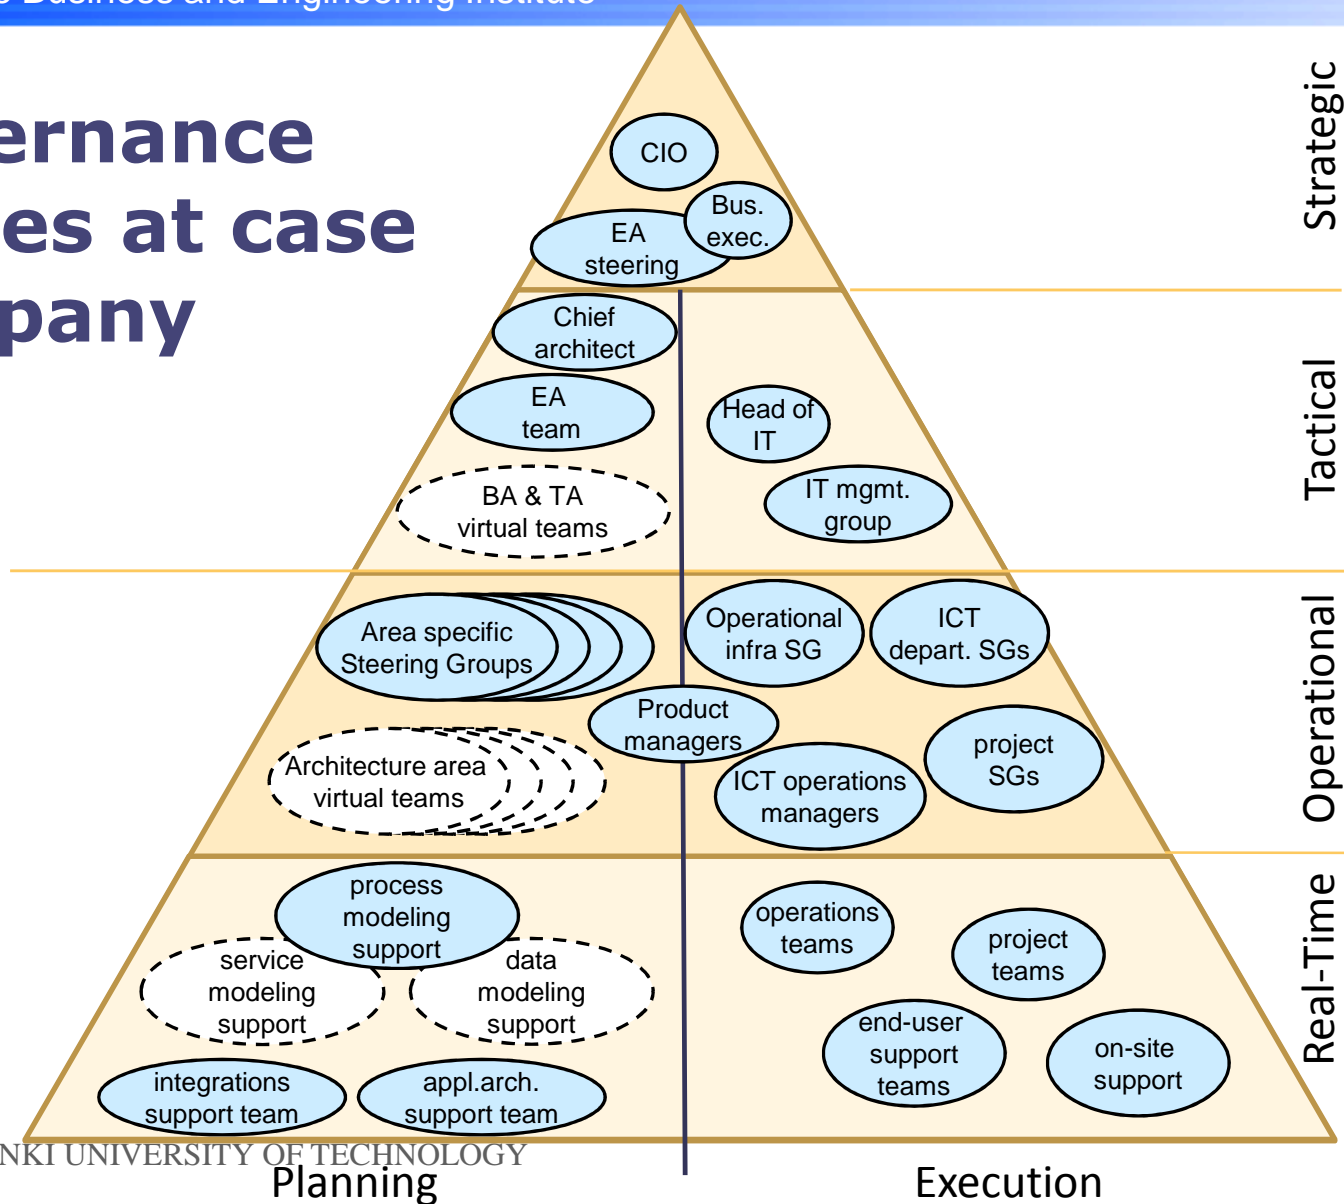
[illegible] Business and Engineering Institute

ernance
es at case
pany

CIO
Bus. exec.
EA steering
Strategic

Chief architect
EA team
BA & TA virtual teams
Head of IT
IT mgmt. group
Tactical

Area specific Steering Groups
Operational infra SG
ICT depart. SGs
Product managers
Architecture area virtual teams
ICT operations managers
project SGs
Operational

process modeling support
service modeling support
data modeling support
operations teams
project teams
end-user support teams
on-site support
integrations support team
appl.arch. support team
Real-Time

NKI UNIVERSITY OF TECHNOLOGY
Planning
Execution